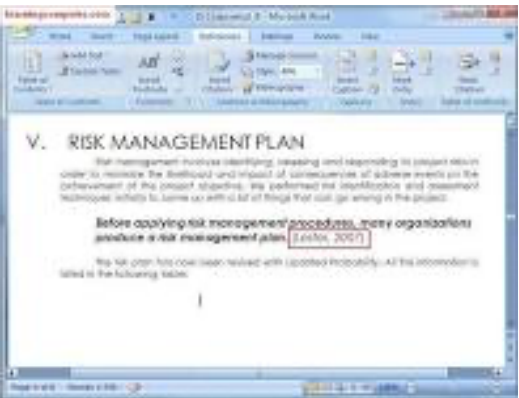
V. RISK MANAGEMENT PLAN

Risk management involves identifying, assessing and responding to project risks in order to minimize the likelihood and impact of consequences of adverse events on the achievement of the project objectives. We performed the identification and assessment techniques initially to come up with a list of things that can go wrong in the project.

Before applying risk management procedures, many organizations produce a risk management plan (Leslie, 2007)

The risk plan has now been revised with updated probability. All the information is listed in the following table.